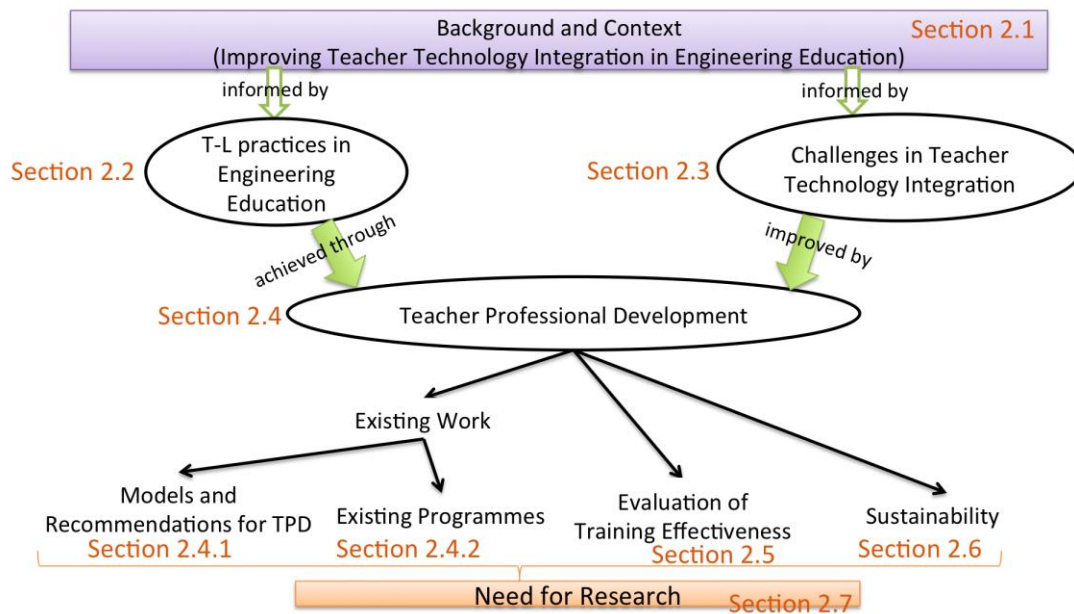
Background and Context
(Improving Teacher Technology Integration in Engineering Education)
Section 2.1

informed by

informed by

Section 2.2

T-L practices in Engineering Education

Section 2.3

Challenges in Teacher Technology Integration

achieved through

improved by

Section 2.4

Teacher Professional Development

Existing Work

Models and Recommendations for TPD
Section 2.4.1

Existing Programmes
Section 2.4.2

Evaluation of Training Effectiveness
Section 2.5

Sustainability
Section 2.6

Need for Research
Section 2.7